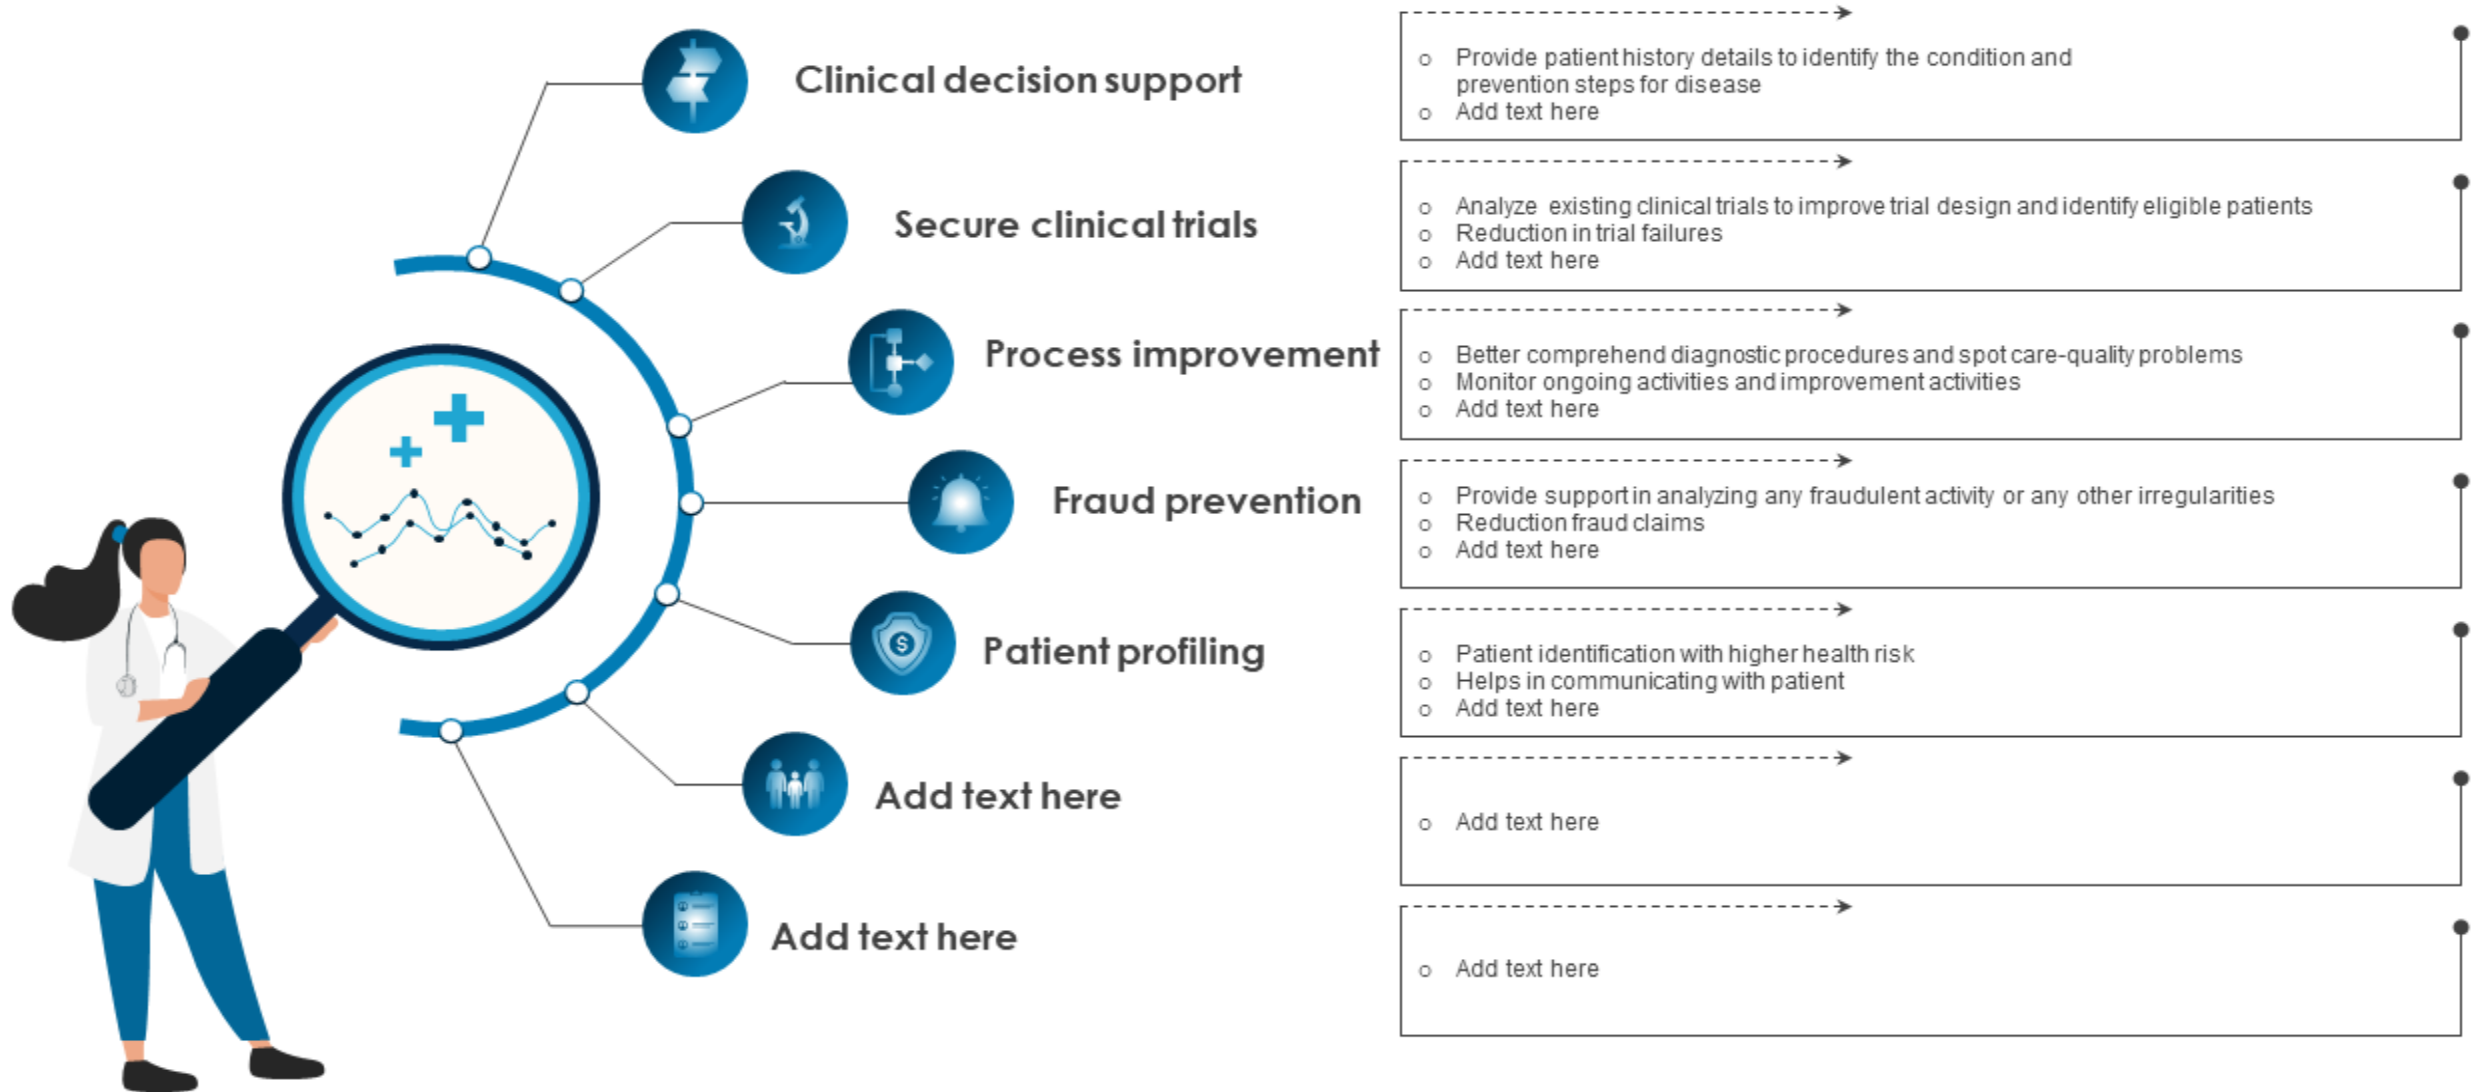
Clinical decision support

Secure clinical trials

Process improvement

Fraud prevention

Patient profiling

Add text here

Add text here

- Provide patient history details to identify the condition and prevention steps for disease
- Add text here

- Analyze existing clinical trials to improve trial design and identify eligible patients
- Reduction in trial failures
- Add text here

- Better comprehend diagnostic procedures and spot care-quality problems
- Monitor ongoing activities and improvement activities
- Add text here

- Provide support in analyzing any fraudulent activity or any other irregularities
- Reduction fraud claims
- Add text here

- Patient identification with higher health risk
- Helps in communicating with patient
- Add text here

- Add text here

- Add text here